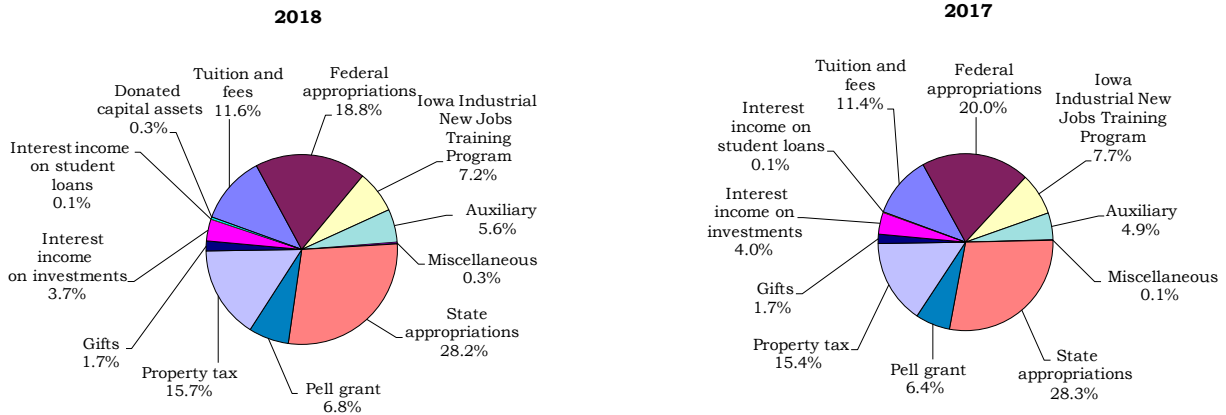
2018

Donated capital assets 0.3%

Tuition and fees 11.6%

Federal appropriations 18.8%

Iowa Industrial New Jobs Training Program 7.2%

Interest income on student loans 0.1%

Auxiliary 5.6%

Miscellaneous 0.3%

Interest income on investments 3.7%

State appropriations 28.2%

Gifts 1.7%

Property tax 15.7%

Pell grant 6.8%

2017

Tuition and fees 11.4%

Federal appropriations 20.0%

Iowa Industrial New Jobs Training Program 7.7%

Interest income on student loans 0.1%

Auxiliary 4.9%

Interest income on investments 4.0%

Miscellaneous 0.1%

Gifts 1.7%

Property tax 15.4%

Pell grant 6.4%

State appropriations 28.3%